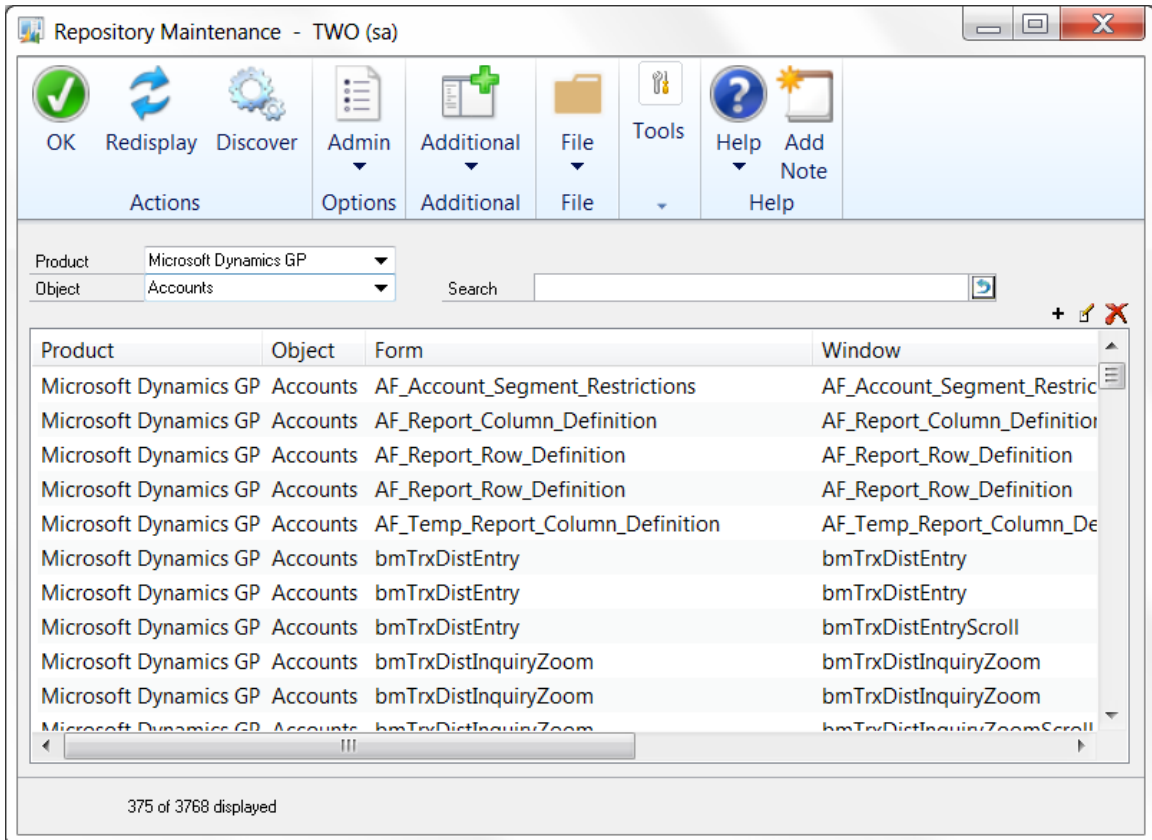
Repository Maintenance - TWO (sa)

OK Redisplay Discover
Actions

Admin
Options

Additional
Additional

File
File

Tools

Help Add Note
Help

Product Microsoft Dynamics GP
Object Accounts
Search

| Product | Object | Form | Window |
|---|---|---|---|
| Microsoft Dynamics GP | Accounts | AF_Account_Segment_Restrictions | AF_Account_Segment_Restric |
| Microsoft Dynamics GP | Accounts | AF_Report_Column_Definition | AF_Report_Column_Definitio |
| Microsoft Dynamics GP | Accounts | AF_Report_Row_Definition | AF_Report_Row_Definition |
| Microsoft Dynamics GP | Accounts | AF_Report_Row_Definition | AF_Report_Row_Definition |
| Microsoft Dynamics GP | Accounts | AF_Temp_Report_Column_Definition | AF_Temp_Report_Column_De |
| Microsoft Dynamics GP | Accounts | bmTrxDistEntry | bmTrxDistEntry |
| Microsoft Dynamics GP | Accounts | bmTrxDistEntry | bmTrxDistEntry |
| Microsoft Dynamics GP | Accounts | bmTrxDistEntry | bmTrxDistEntryScroll |
| Microsoft Dynamics GP | Accounts | bmTrxDistInquiryZoom | bmTrxDistInquiryZoom |
| Microsoft Dynamics GP | Accounts | bmTrxDistInquiryZoom | bmTrxDistInquiryZoom |
| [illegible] | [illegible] | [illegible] | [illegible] |

375 of 3768 displayed